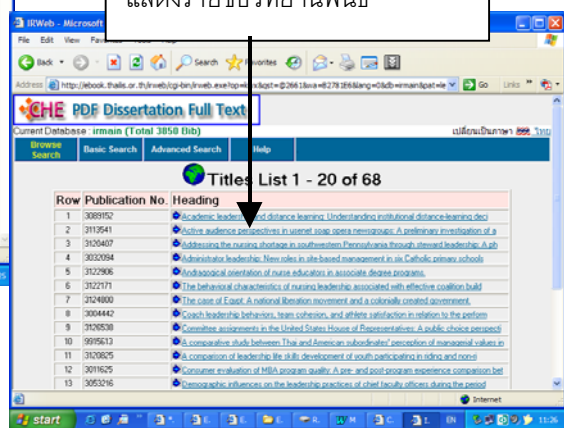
แสดงรายชื่อวิทยานิพนธ์

IRWeb - Microsoft

File Edit View Favorites Tools Help

Back Search Favorites

Address http://ebook.thailis.or.th/irweb/cgi-bin/irweb.exe?op=exe&sst=@2661&xa=8278E6&lang=0&db=irmain&pat=le Go Links

CHE PDF Dissertation Full Text

Current Database : irmain (Total 3850 (lib)

เปลี่ยนเป็นภาษา ไทย

Browse Search | Basic Search | Advanced Search | Help

Titles List 1 - 20 of 68

| Row | Publication No. | Heading |
|---|---|---|
| 1 | 3089152 | Academic leadership and distance learning: Understanding institutional distance-learning deci |
| 2 | 3113541 | Active audience perspectives in usenet soap opera newsgroups: A preliminary investigation of a |
| 3 | 3120407 | Addressing the nursing shortage in southwestern Pennsylvania through steward leadership: A ph |
| 4 | 3032094 | Administrator leadership: New roles in site-based management in six Catholic primary schools |
| 5 | 3122906 | Andragogical orientation of nurse educators in associate degree programs. |
| 6 | 3122171 | The behavioral characteristics of nursing leadership associated with effective coalition build |
| 7 | 3124800 | The case of Egypt: A national liberation movement and a colonially created government. |
| 8 | 3004442 | Coach leadership behaviors, team cohesion, and athlete satisfaction in relation to the perform |
| 9 | 3126538 | Committee assignments in the United States House of Representatives: A public choice perspecti |
| 10 | 9995613 | A comparative study between Thai and American subordinates' perception of managerial values in |
| 11 | 3128825 | A comparison of leadership life skills development of youth participating in riding and non-ri |
| 12 | 3011625 | Consumer evaluation of MBA program quality: A pre- and post-program experience comparison bet |
| 13 | 3053216 | Demographic influences on the leadership practices of chief faculty officers during the period |

Internet

start EN 11:26